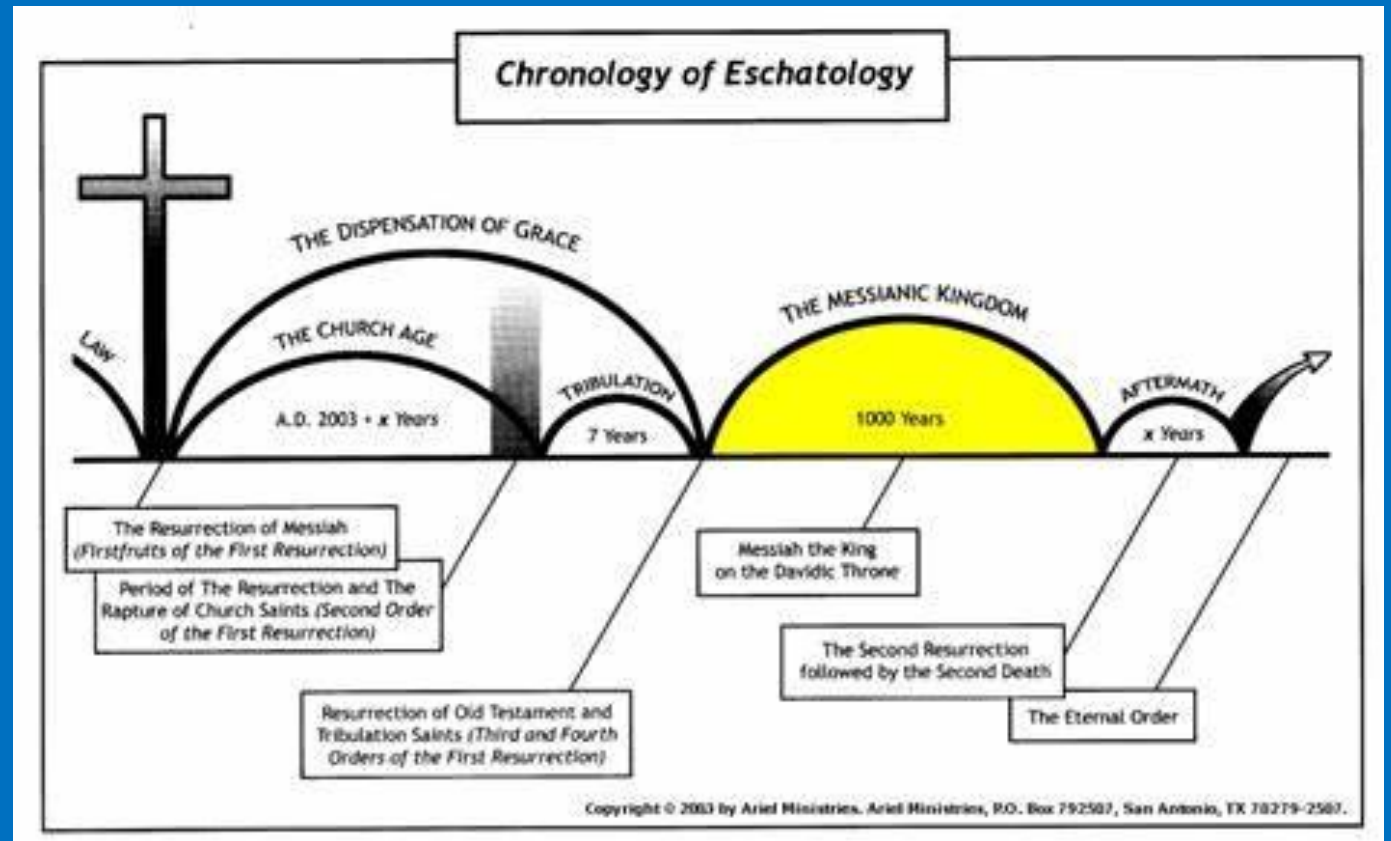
Chronology of Eschatology

LAW

THE DISPENSATION OF GRACE

THE CHURCH AGE

A.D. 2003 + x Years

TRIBULATION

7 Years

THE MESSIANIC KINGDOM

1000 Years

AFTERMATH

x Years

The Resurrection of Messiah (Firstfruits of the First Resurrection)

Period of The Resurrection and The Rapture of Church Saints (Second Order of the First Resurrection)

Resurrection of Old Testament and Tribulation Saints (Third and Fourth Orders of the First Resurrection)

Messiah the King on the Davidic Throne

The Second Resurrection followed by the Second Death

The Eternal Order

Copyright © 2003 by Ariel Ministries. Ariel Ministries, P.O. Box 792507, San Antonio, TX 78279-2507.